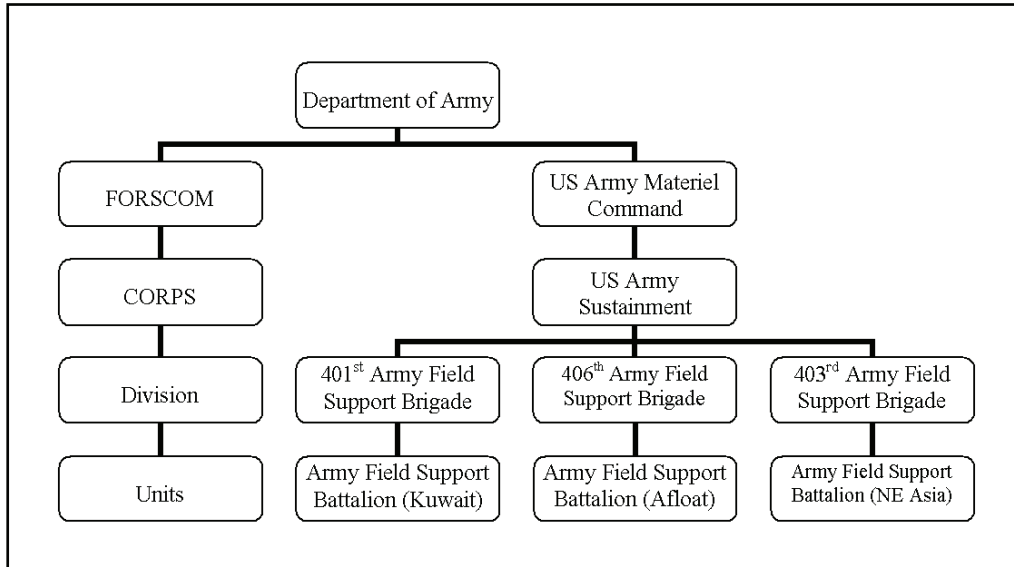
Department of Army

FORSCOM

CORPS

Division

Units

US Army Materiel Command

US Army Sustainment

401$^{st}$ Army Field Support Brigade

Army Field Support Battalion (Kuwait)

406$^{th}$ Army Field Support Brigade

Army Field Support Battalion (Afloat)

403$^{rd}$ Army Field Support Brigade

Army Field Support Battalion (NE Asia)